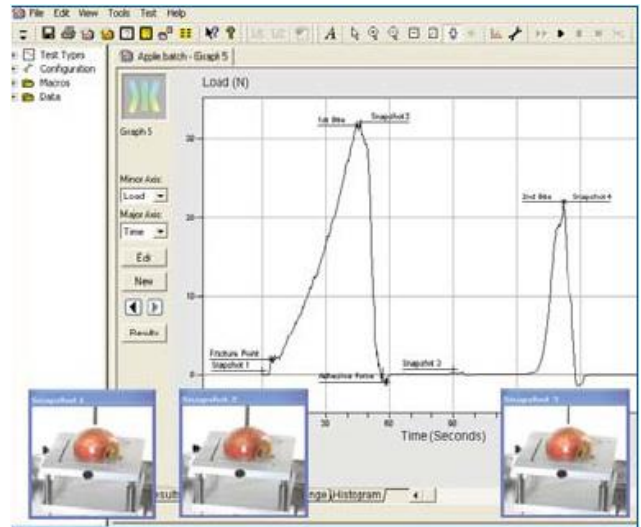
File Edit View Tools Test Help

Test Types
Configuration
Macros
Data

Apple batch - Graph 5

Graph 5

Minor Axis:
Load
Major Axis:
Time
Edit
New
Results

Load (N)

30
20
10

1st Bite
Snapshot 2
2nd Bite
Snapshot 4
Fracture Point
Snapshot 1
Adhesive Force
Snapshot 3

30
60
90

Time (Seconds)

Snapshot 1
Snapshot 2
Snapshot 3

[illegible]sult
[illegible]nge
Histogram